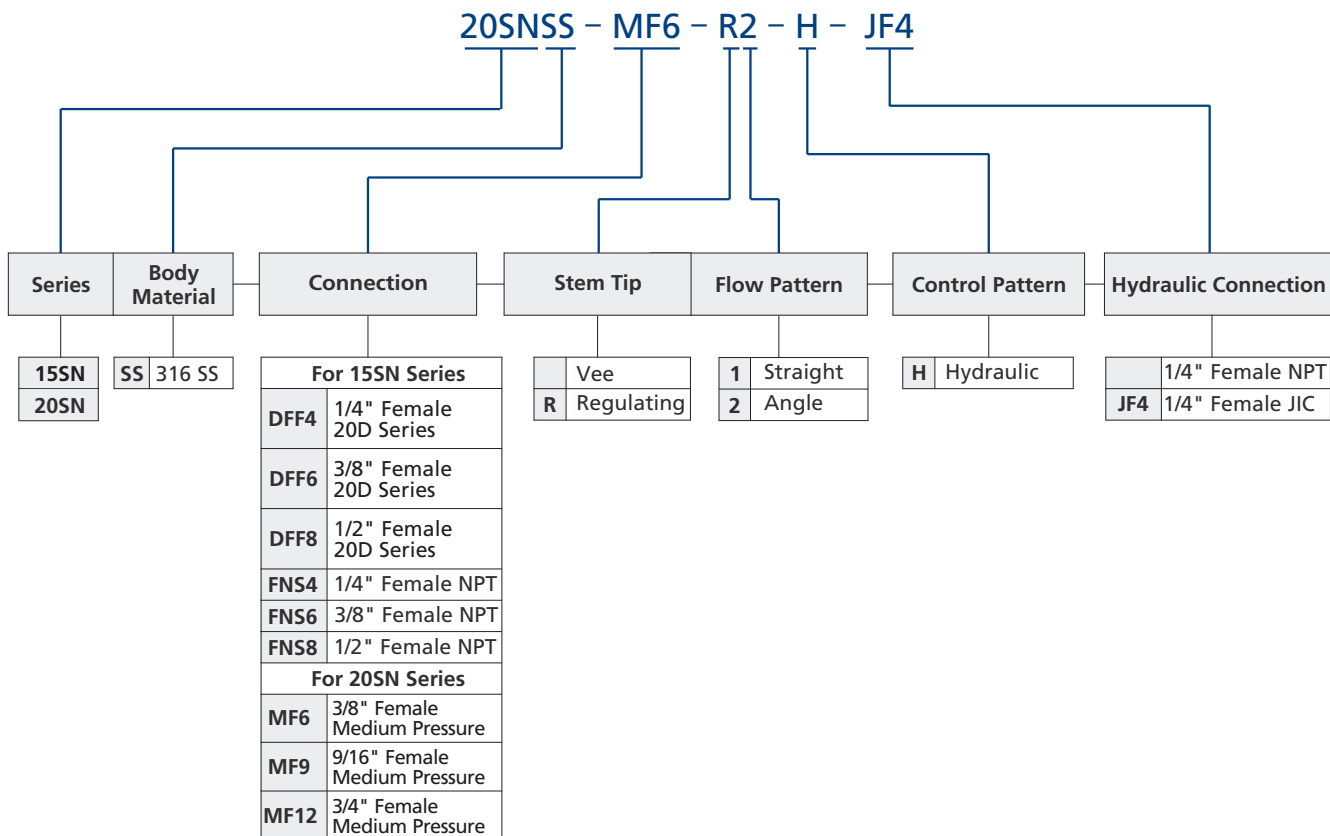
20SNSS – MF6 – R2 – H – JF4

Series | Body Material | Connection | Stem Tip | Flow Pattern | Control Pattern | Hydraulic Connection

| Series |
|---|
| 15SN |
| 20SN |

| | |
|---|---|
| SS | 316 SS |

| For 15SN Series | |
|---|---|
| DFF4 | 1/4" Female 20D Series |
| DFF6 | 3/8" Female 20D Series |
| DFF8 | 1/2" Female 20D Series |
| FNS4 | 1/4" Female NPT |
| FNS6 | 3/8" Female NPT |
| FNS8 | 1/2" Female NPT |
| **For 20SN Series** | |
| MF6 | 3/8" Female Medium Pressure |
| MF9 | 9/16" Female Medium Pressure |
| MF12 | 3/4" Female Medium Pressure |

| | |
|---|---|
| | Vee |
| R | Regulating |

| | |
|---|---|
| 1 | Straight |
| 2 | Angle |

| | |
|---|---|
| H | Hydraulic |

| | |
|---|---|
| | 1/4" Female NPT |
| JF4 | 1/4" Female JIC |